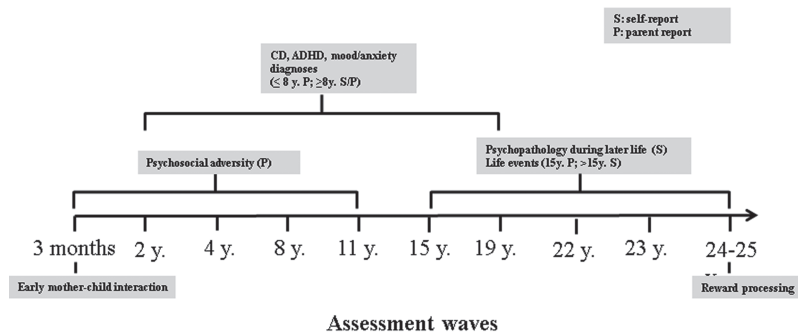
S: self-report
P: parent report

CD, ADHD, mood/anxiety diagnoses ($\leq$ 8 y. P; $\geq$8y. S/P)

Psychosocial adversity (P)

Psychopathology during later life (S)
Life events (15y. P; > 15y. S)

3 months 2 y. 4 y. 8 y. 11 y. 15 y. 19 y. 22 y. 23 y. 24-25 y.

Early mother-child interaction

Reward processing

Assessment waves